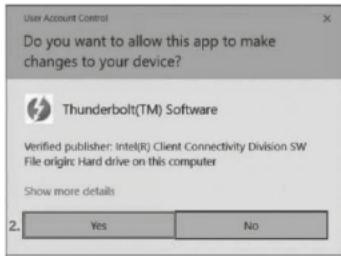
User Account Control

×

Do you want to allow this app to make changes to your device?

Thunderbolt(TM) Software

Verified publisher: Intel(R) Client Connectivity Division SW
File origin: Hard drive on this computer

Show more details

2. Yes

No